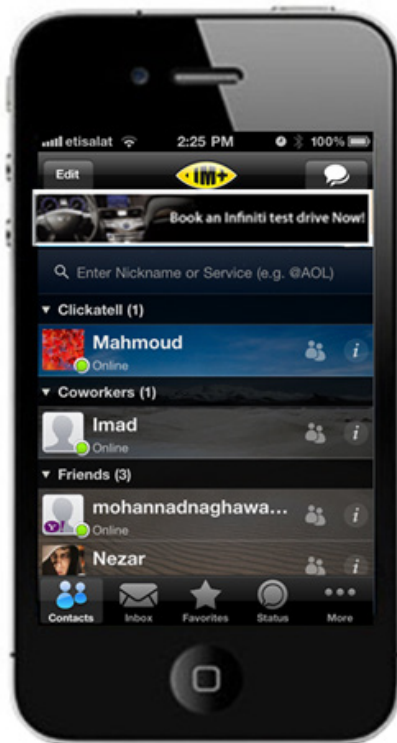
etisalat 2:25 PM 100%

Edit
IM+

Book an Infiniti test drive Now!

Enter Nickname or Service (e.g. @AOL)

▼ Clickatell (1)

Mahmoud
Online

▼ Coworkers (1)

Imad
Online

▼ Friends (3)

mohannadnaghawa...
Online

Nezar

Contacts Inbox Favorites Status More